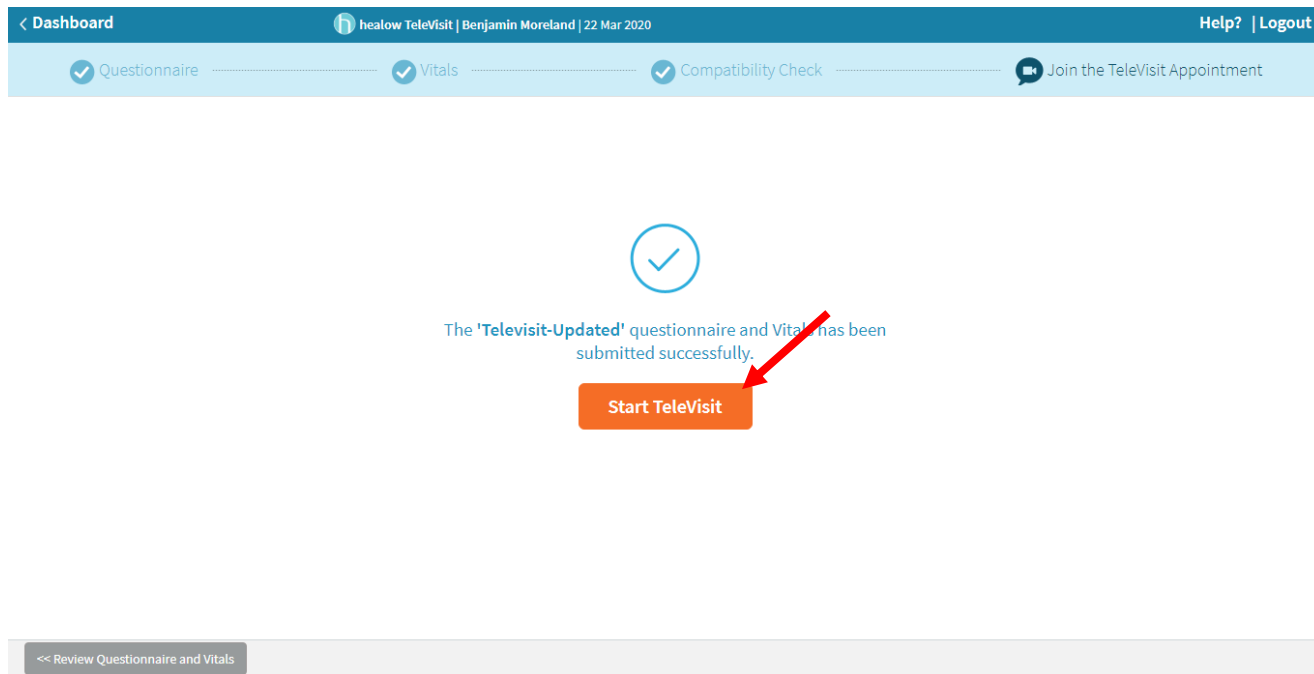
< Dashboard

healow TeleVisit | Benjamin Moreland | 22 Mar 2020

Help? | Logout

Questionnaire

Vitals

Compatibility Check

Join the TeleVisit Appointment

The 'Televisit-Updated' questionnaire and Vitals has been submitted successfully.

Start TeleVisit

<< Review Questionnaire and Vitals